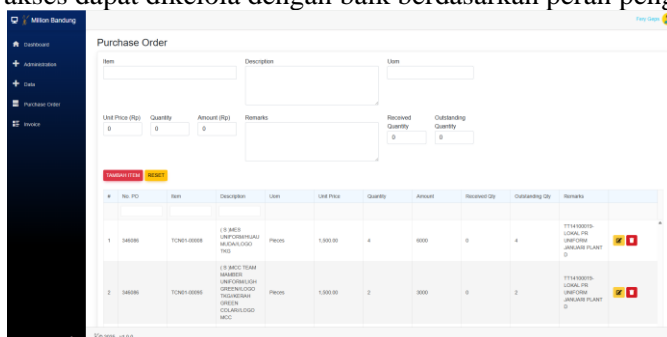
akses dapat dikelola dengan baik berdasarkan peran peng

Million Bandung

Dashboard
Administration
Data
Purchase Order
Invoice

Firey Septi

Purchase Order

Item
Description
Uom

Unit Price (Rp)
0
Quantity
0
Amount (Rp)
0
Remarks
Received Quantity
0
Outstanding Quantity
0

TAMBAH ITEM
RESET

| # | No. PO | Item | Description | Uom | Unit Price | Quantity | Amount | Received Qty | Outstanding Qty | Remarks | |
|---|---|---|---|---|---|---|---|---|---|---|---|
| 1 | 346086 | TCN01-00008 | ( 0 )MES UNIFORM(HIJAU MUDA/LOGO TAG | Pieces | 1,500.00 | 4 | 6000 | 0 | 4 | TT14100010-LOKAL PR UNIFORM JANUARI PLANT D | |
| 2 | 346086 | TCN01-00066 | ( 8 )MCC TEAM MEMBER UNIFORM(LIGHT GREEN/LOGO TAG/MERAH GREEN COLAR/LOGO MCC | Pieces | 1,500.00 | 2 | 3000 | 0 | 2 | TT14100010-LOKAL PR UNIFORM JANUARI PLANT D | |

© 2016 v1.0.0